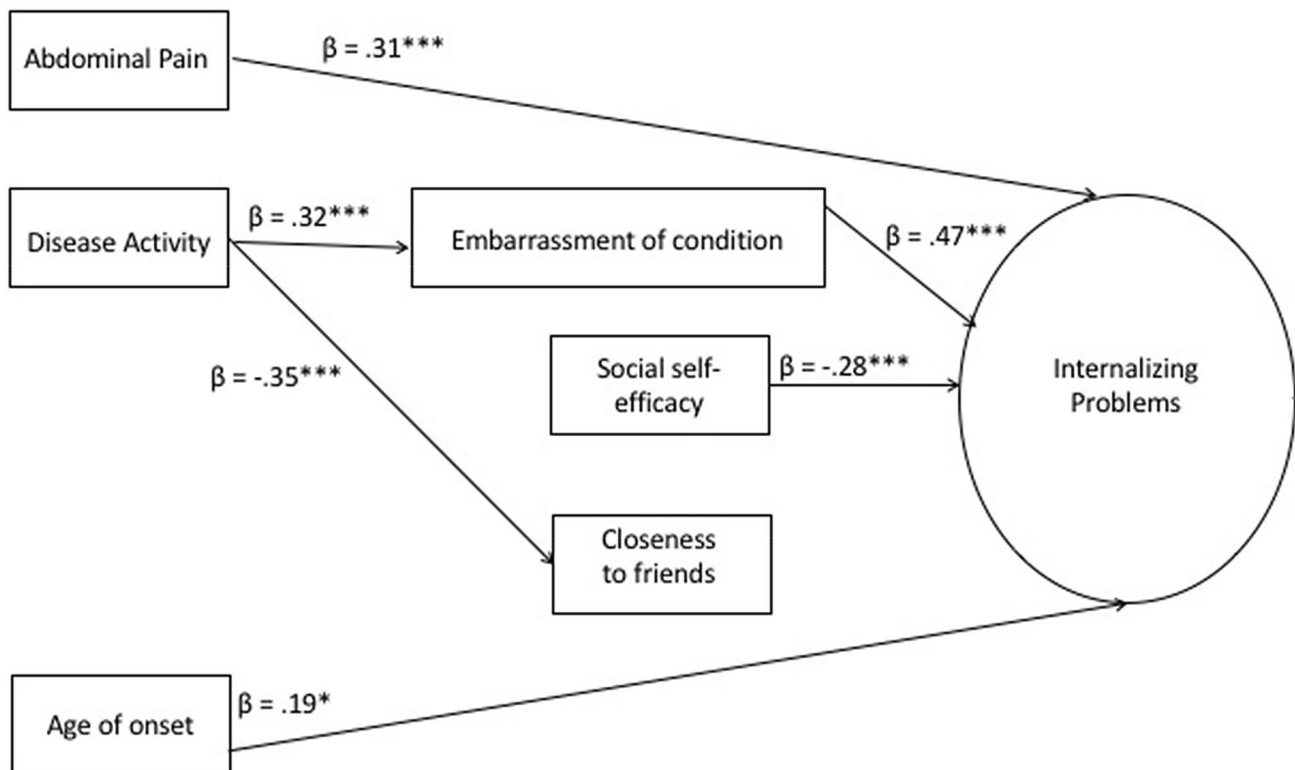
Abdominal Pain

β = .31***

Disease Activity

β = .32***

Embarrassment of condition

β = .47***

β = -.35***

Social self-efficacy

β = -.28***

Internalizing Problems

Closeness to friends

Age of onset

β = .19*